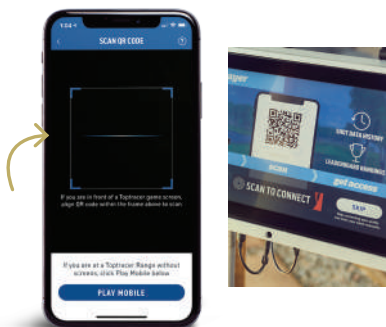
1:04

SCAN QR CODE

If you are in front of a Toptracer game screen, align QR code within the frame above to scan

If you are at a Toptracer Range without screens, click Play Mobile below

PLAY MOBILE

SCAN

UNIT DATA HISTORY

LEADERBOARD RANKINGS

SCAN TO CONNECT

get access

SKIP